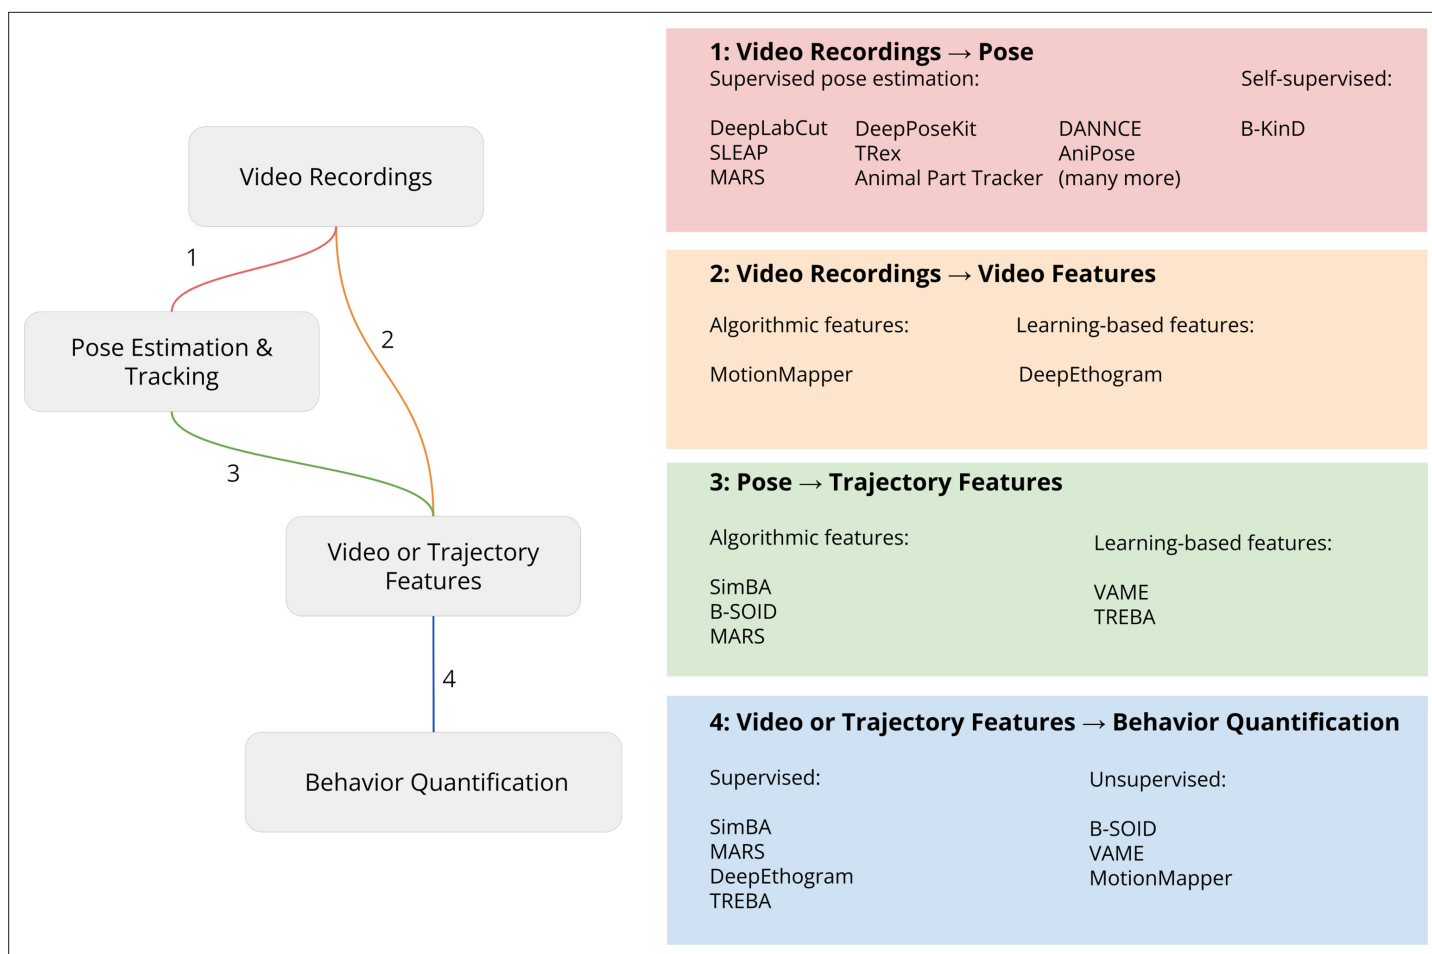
Video Recordings

1

Pose Estimation & Tracking

2

3

Video or Trajectory Features

4

Behavior Quantification

1: Video Recordings → Pose
Supervised pose estimation:

Self-supervised:

DeepLabCut
SLEAP
MARS

DeepPoseKit
TRex
Animal Part Tracker

DANNCE
AniPose
(many more)

B-KinD

2: Video Recordings → Video Features

Algorithmic features:

Learning-based features:

MotionMapper

DeepEthogram

3: Pose → Trajectory Features

Algorithmic features:

Learning-based features:

SimBA
B-SOID
MARS

VAME
TREBA

4: Video or Trajectory Features → Behavior Quantification

Supervised:

Unsupervised:

SimBA
MARS
DeepEthogram
TREBA

B-SOID
VAME
MotionMapper